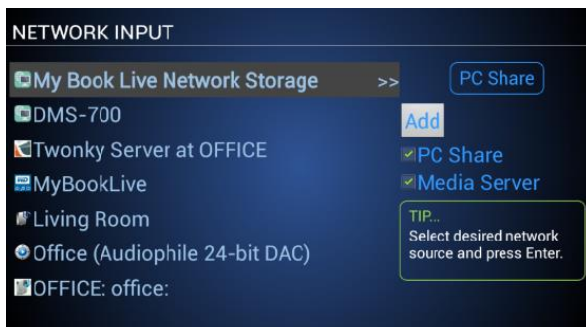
NETWORK INPUT

My Book Live Network Storage >>

DMS-700

Twonky Server at OFFICE

MyBookLive

Living Room

Office (Audiophile 24-bit DAC)

OFFICE: office:

PC Share

Add

PC Share

Media Server

TIP...
Select desired network source and press Enter.